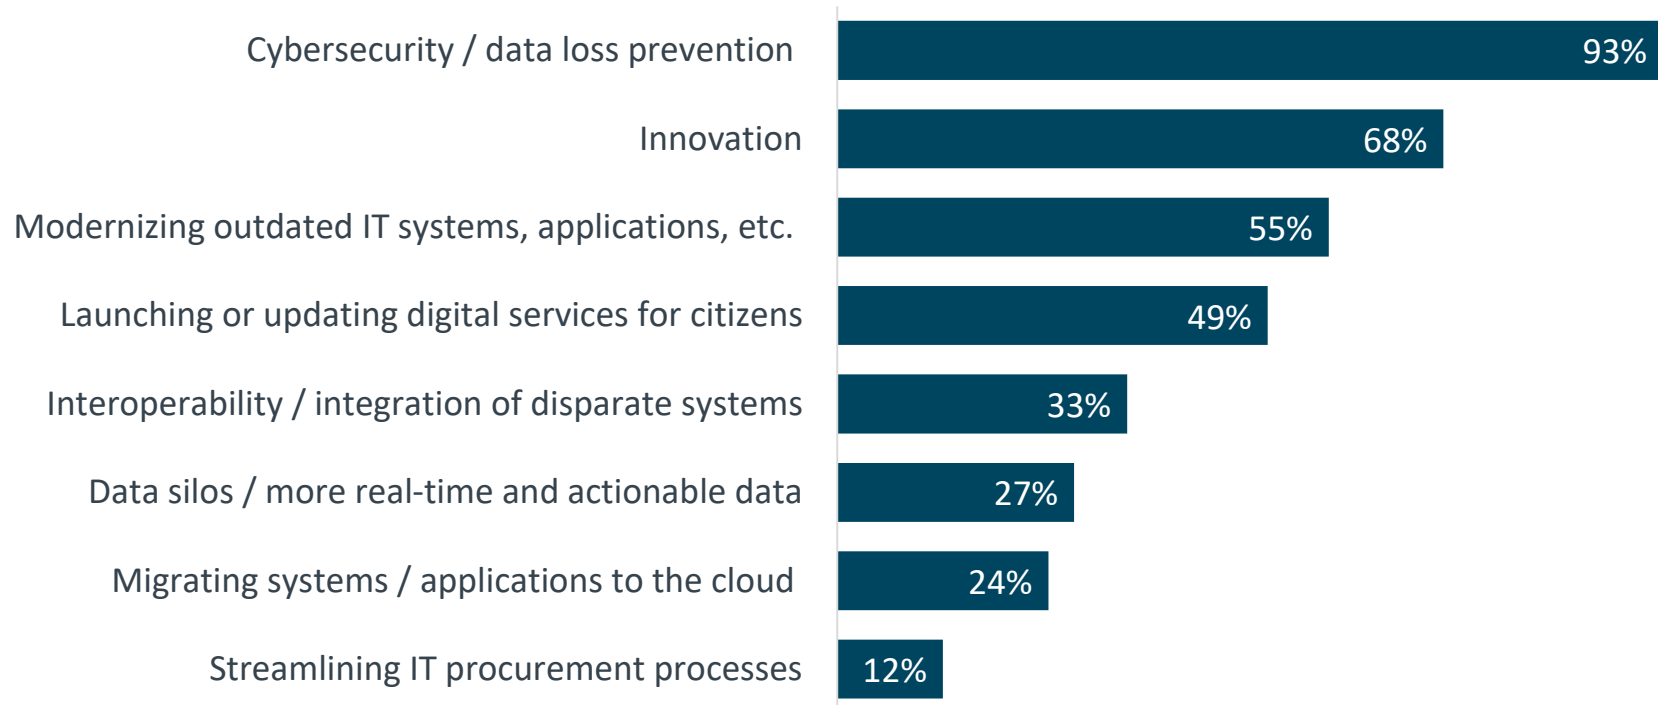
Cybersecurity / data loss prevention 93%

Innovation 68%

Modernizing outdated IT systems, applications, etc. 55%

Launching or updating digital services for citizens 49%

Interoperability / integration of disparate systems 33%

Data silos / more real-time and actionable data 27%

Migrating systems / applications to the cloud 24%

Streamlining IT procurement processes 12%